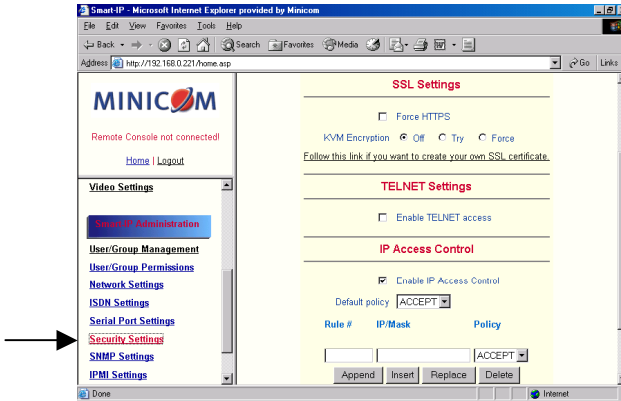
Smart-IP - Microsoft Internet Explorer provided by Minicom

File Edit View Favorites Tools Help

Back Search Favorites Media

Address http://192.168.0.221/home.asp Go Links

MINICOM

Remote Console not connected!

Home | Logout

Video Settings

Smart-IP Administration

User/Group Management

User/Group Permissions

Network Settings

ISDN Settings

Serial Port Settings

Security Settings

SNMP Settings

IPMI Settings

SSL Settings

Force HTTPS

KVM Encryption Off Try Force

Follow this link if you want to create your own SSL certificate.

TELNET Settings

Enable TELNET access

IP Access Control

Enable IP Access Control

Default policy ACCEPT

Rule # IP/Mask Policy

ACCEPT

Append Insert Replace Delete

Done Internet